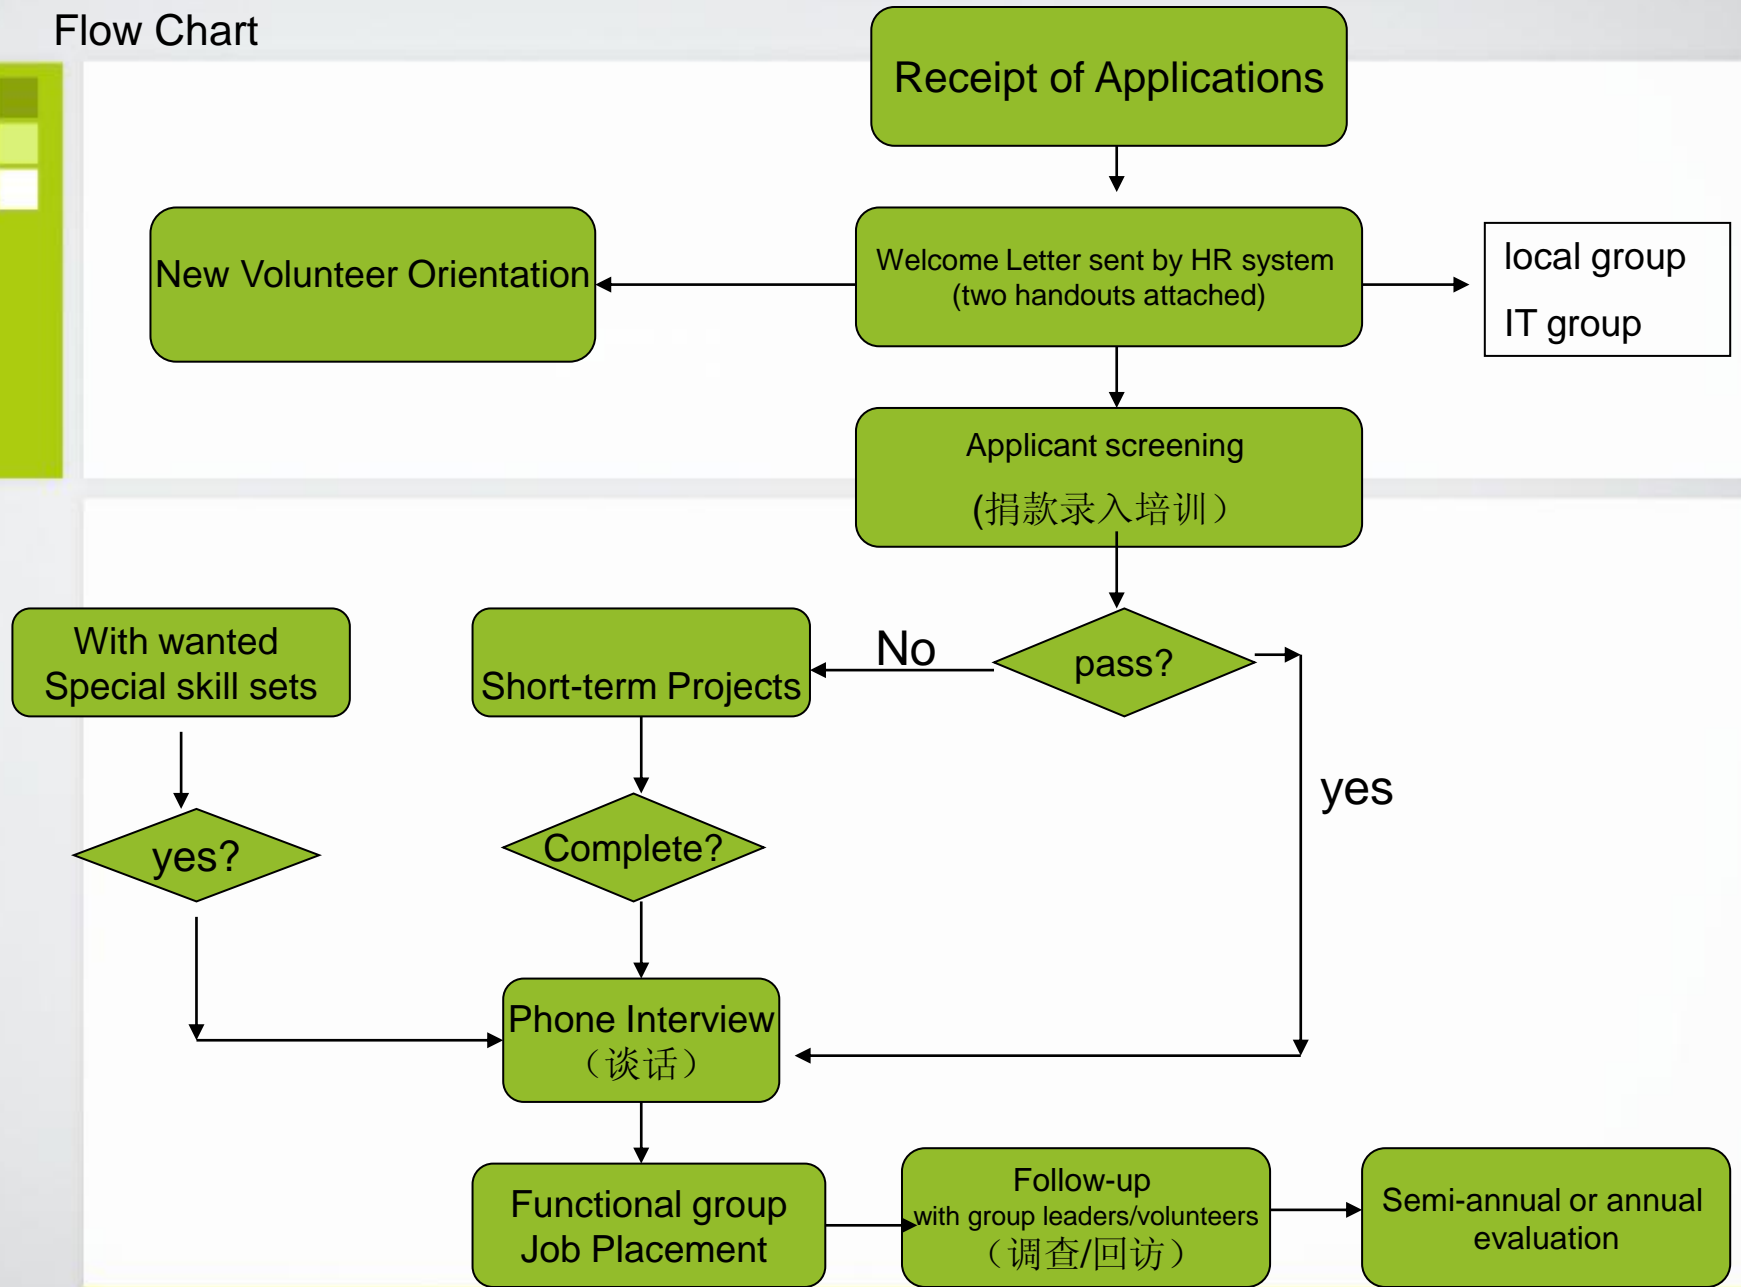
Flow Chart

Receipt of Applications

New Volunteer Orientation

Welcome Letter sent by HR system (two handouts attached)

local group

IT group

Applicant screening

(捐款录入培训)

With wanted Special skill sets

Short-term Projects

No

pass?

yes

yes?

Complete?

Phone Interview （谈话）

Functional group Job Placement

Follow-up with group leaders/volunteers （调查/回访）

Semi-annual or annual evaluation